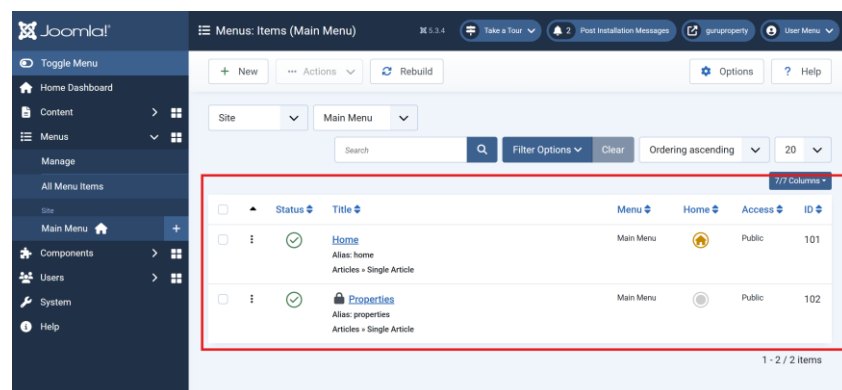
Joomla!

Menus: Items (Main Menu)

5.3.4

Take a Tour

2 Post Installation Messages

guruproperty

User Menu

Toggle Menu

Home Dashboard

Content

Menus

Manage

All Menu Items

Site

Main Menu

Components

Users

System

Help

+ New

Actions

Rebuild

Options

? Help

Site

Main Menu

Search

Filter Options

Clear

Ordering ascending

20

7/7 Columns

| | | Status | Title | Menu | Home | Access | ID |
|---|---|---|---|---|---|---|---|
| | | | Home Alias: home Articles » Single Article | Main Menu | | Public | 101 |
| | | | Properties Alias: properties Articles » Single Article | Main Menu | | Public | 102 |

1 - 2 / 2 items